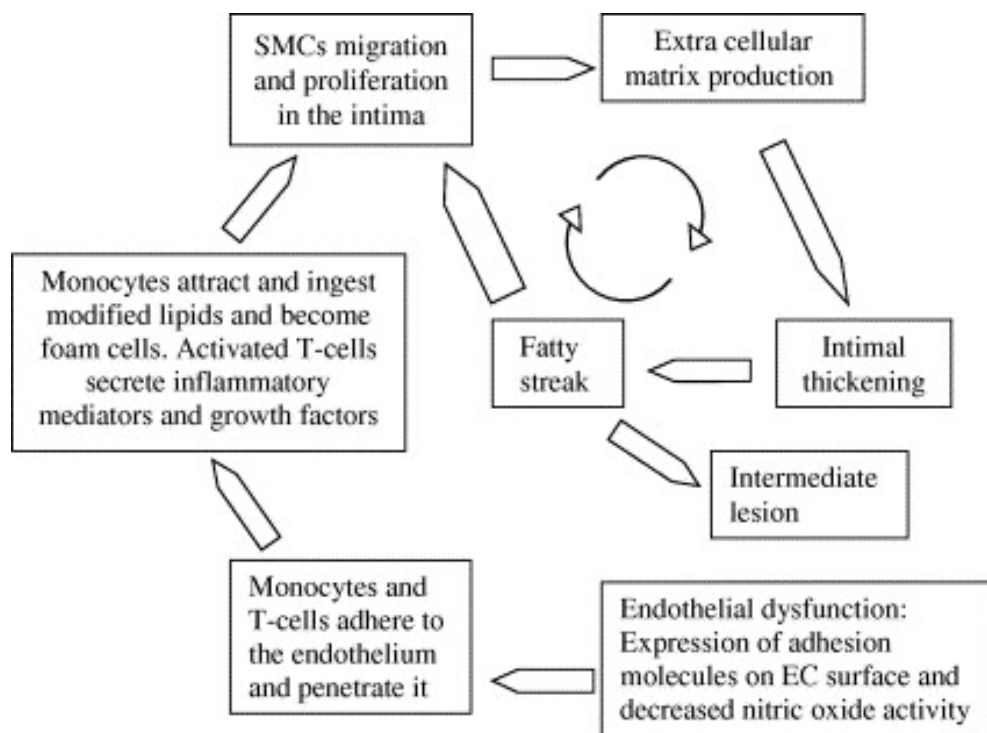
SMCs migration and proliferation in the intima

Extra cellular matrix production

Monocytes attract and ingest modified lipids and become foam cells. Activated T-cells secrete inflammatory mediators and growth factors

Fatty streak

Intimal thickening

Intermediate lesion

Monocytes and T-cells adhere to the endothelium and penetrate it

Endothelial dysfunction: Expression of adhesion molecules on EC surface and decreased nitric oxide activity